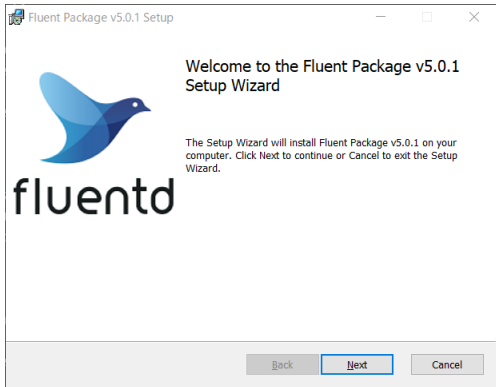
Fluent Package v5.0.1 Setup

fluentd

Welcome to the Fluent Package v5.0.1 Setup Wizard

The Setup Wizard will install Fluent Package v5.0.1 on your computer. Click Next to continue or Cancel to exit the Setup Wizard.

Back

Next

Cancel